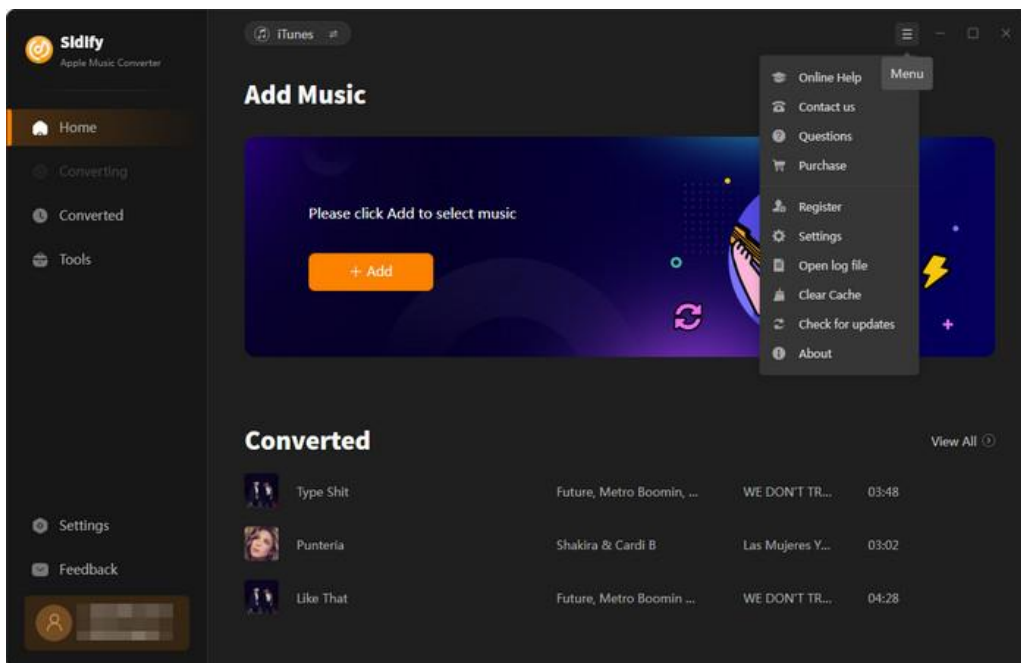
Sidify
Apple Music Converter

Home
Converting
Converted
Tools

Settings
Feedback

iTunes

Menu

Add Music

Please click Add to select music

+ Add

Online Help
Contact us
Questions
Purchase
Register
Settings
Open log file
Clear Cache
Check for updates
About

Converted

View All

| | | | |
|---|---|---|---|
| Type Shit | Future, Metro Boomin, ... | WE DON'T TR... | 03:48 |
| Punteria | Shakira & Cardi B | Las Mujeres Y... | 03:02 |
| Like That | Future, Metro Boomin ... | WE DON'T TR... | 04:28 |